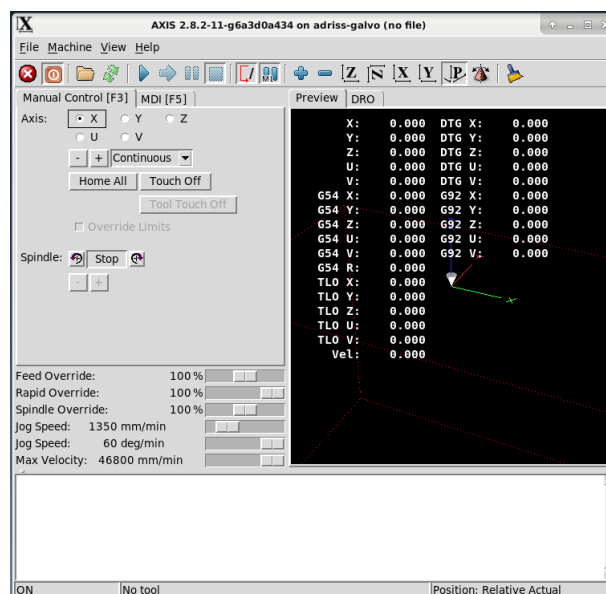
AXIS 2.8.2-11-g6a3d0a434 on adriss-galvo (no file)

File Machine View Help

Manual Control [F3] MDI [F5]

Axis: X Y Z
U V

- + Continuous

Home All Touch Off

Tool Touch Off

Override Limits

Spindle: Stop

- +

Preview DRO

| | | | |
|---|---|---|---|
| X: | 0.000 | DTG X: | 0.000 |
| Y: | 0.000 | DTG Y: | 0.000 |
| Z: | 0.000 | DTG Z: | 0.000 |
| U: | 0.000 | DTG U: | 0.000 |
| V: | 0.000 | DTG V: | 0.000 |
| G54 X: | 0.000 | G92 X: | 0.000 |
| G54 Y: | 0.000 | G92 Y: | 0.000 |
| G54 Z: | 0.000 | G92 Z: | 0.000 |
| G54 U: | 0.000 | G92 U: | 0.000 |
| G54 V: | 0.000 | G92 V: | 0.000 |
| G54 R: | 0.000 | | |
| TLO X: | 0.000 | | |
| TLO Y: | 0.000 | | |
| TLO Z: | 0.000 | | |
| TLO U: | 0.000 | | |
| TLO V: | 0.000 | | |
| Vel: | 0.000 | | |

Feed Override: 100 %
Rapid Override: 100 %
Spindle Override: 100 %
Jog Speed: 1350 mm/min
Jog Speed: 60 deg/min
Max Velocity: 46800 mm/min

ON No tool Position: Relative Actual